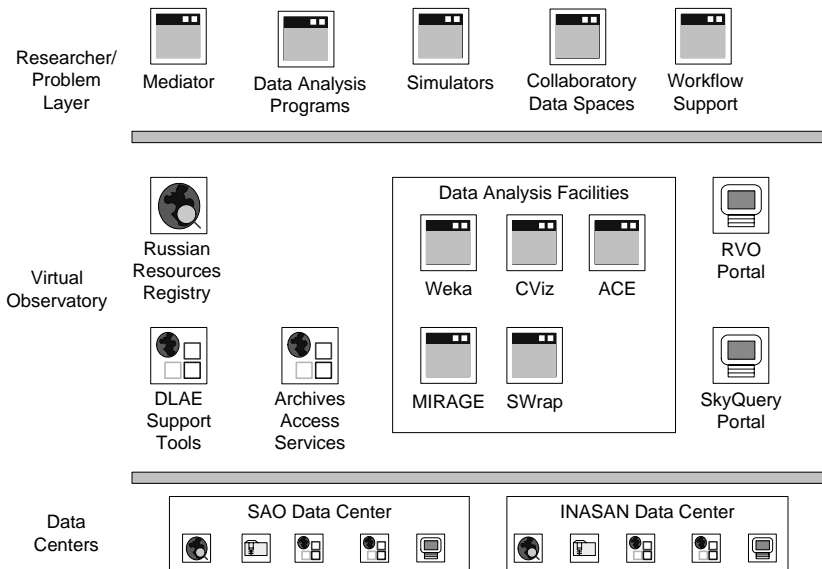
Researcher/ Problem Layer

Mediator

Data Analysis Programs

Simulators

Collaboratory Data Spaces

Workflow Support

Virtual Observatory

Russian Resources Registry

Data Analysis Facilities

Weka

CViz

ACE

MIRAGE

SWrap

RVO Portal

DLAE Support Tools

Archives Access Services

SkyQuery Portal

Data Centers

SAO Data Center

INASAN Data Center